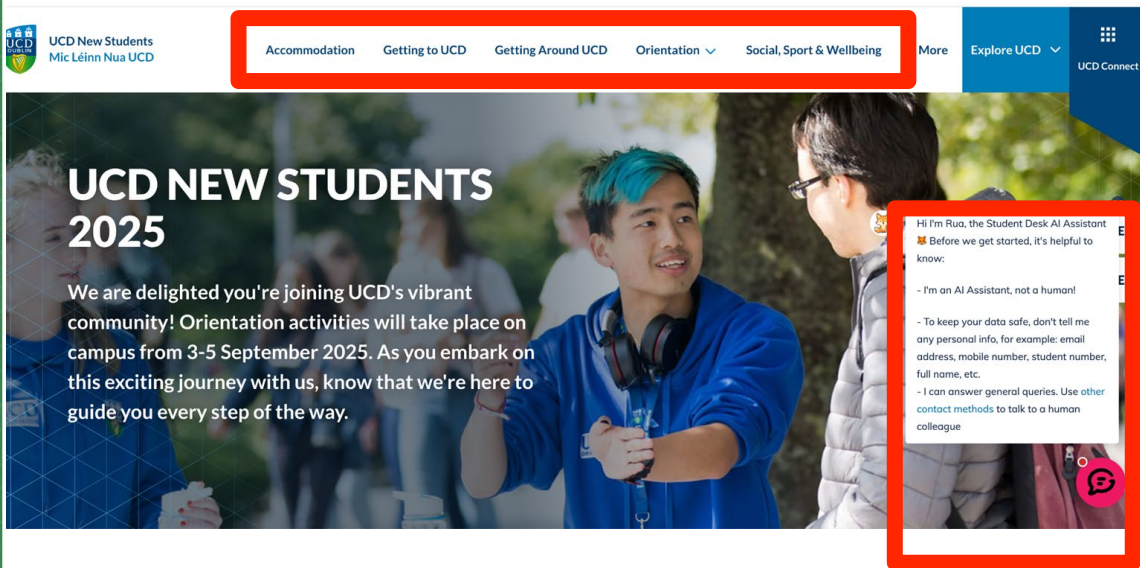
UCD DUBLIN

UCD New Students
Mic Léinn Nua UCD

Accommodation Getting to UCD Getting Around UCD Orientation Social, Sport & Wellbeing More Explore UCD UCD Connect

UCD NEW STUDENTS 2025

We are delighted you're joining UCD's vibrant community! Orientation activities will take place on campus from 3-5 September 2025. As you embark on this exciting journey with us, know that we're here to guide you every step of the way.

Hi I'm Rua, the Student Desk AI Assistant 🦊 Before we get started, it's helpful to know:

- I'm an AI Assistant, not a human!

- To keep your data safe, don't tell me any personal info, for example: email address, mobile number, student number, full name, etc.
- I can answer general queries. Use other contact methods to talk to a human colleague